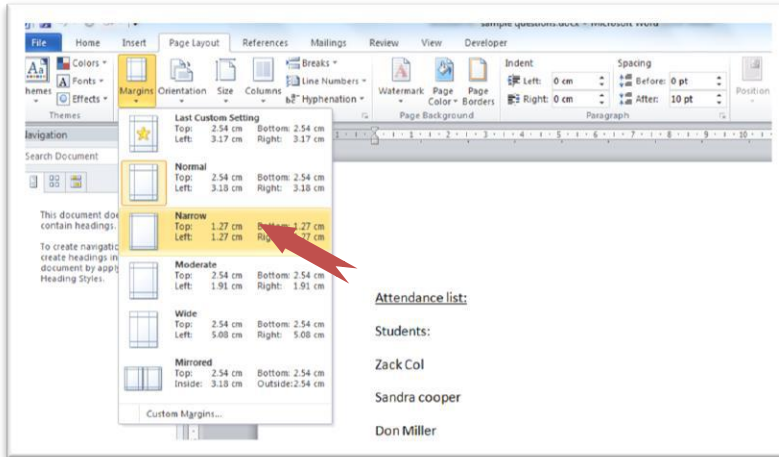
sample questions.docx - Microsoft Word

File Home Insert Page Layout References Mailings Review View Developer

Themes Colors Fonts Effects Themes
Margins Orientation Size Columns
Breaks Line Numbers Hyphenation
Watermark Page Color Page Borders
Page Background
Indent
Left: 0 cm
Right: 0 cm
Spacing
Before: 0 pt
After: 10 pt
Paragraph
Position

Navigation
Search Document

This document does not contain headings.

To create navigation, create headings in your document by applying Heading Styles.

Last Custom Setting
Top: 2.54 cm Bottom: 2.54 cm
Left: 3.17 cm Right: 3.17 cm

Normal
Top: 2.54 cm Bottom: 2.54 cm
Left: 3.18 cm Right: 3.18 cm

Narrow
Top: 1.27 cm Bottom: 1.27 cm
Left: 1.27 cm Right: 1.27 cm

Moderate
Top: 2.54 cm Bottom: 2.54 cm
Left: 1.91 cm Right: 1.91 cm

Wide
Top: 2.54 cm Bottom: 2.54 cm
Left: 5.08 cm Right: 5.08 cm

Mirrored
Top: 2.54 cm Bottom: 2.54 cm
Inside: 3.18 cm Outside: 2.54 cm

Custom Margins...

Attendance list:

Students:

Zack Col

Sandra cooper

Don Miller